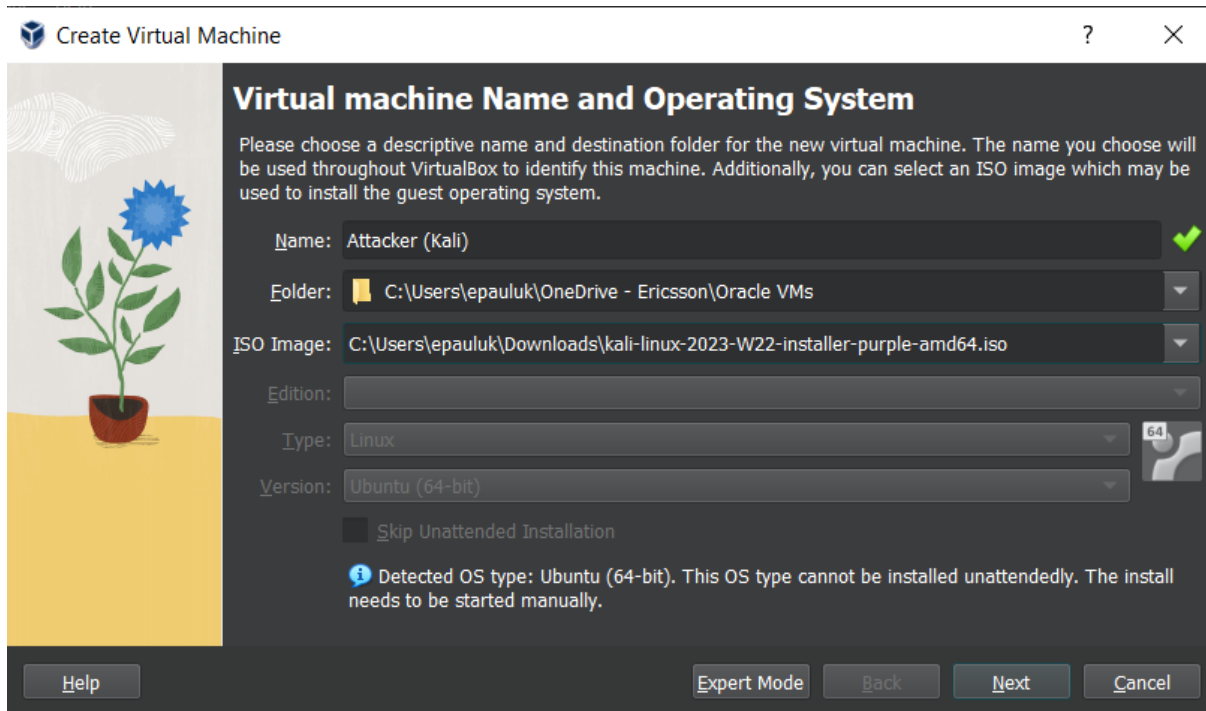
Create Virtual Machine

?

Virtual machine Name and Operating System

Please choose a descriptive name and destination folder for the new virtual machine. The name you choose will be used throughout VirtualBox to identify this machine. Additionally, you can select an ISO image which may be used to install the guest operating system.

Name: Attacker (Kali)

Folder: C:\Users\epauluk\OneDrive - Ericsson\Oracle VMs

ISO Image: C:\Users\epauluk\Downloads\kali-linux-2023-W22-installer-purple-amd64.iso

Edition:

Type: Linux

Version: Ubuntu (64-bit)

64

Skip Unattended Installation

Detected OS type: Ubuntu (64-bit). This OS type cannot be installed unattendedly. The install needs to be started manually.

Help

Expert Mode

Back

Next

Cancel